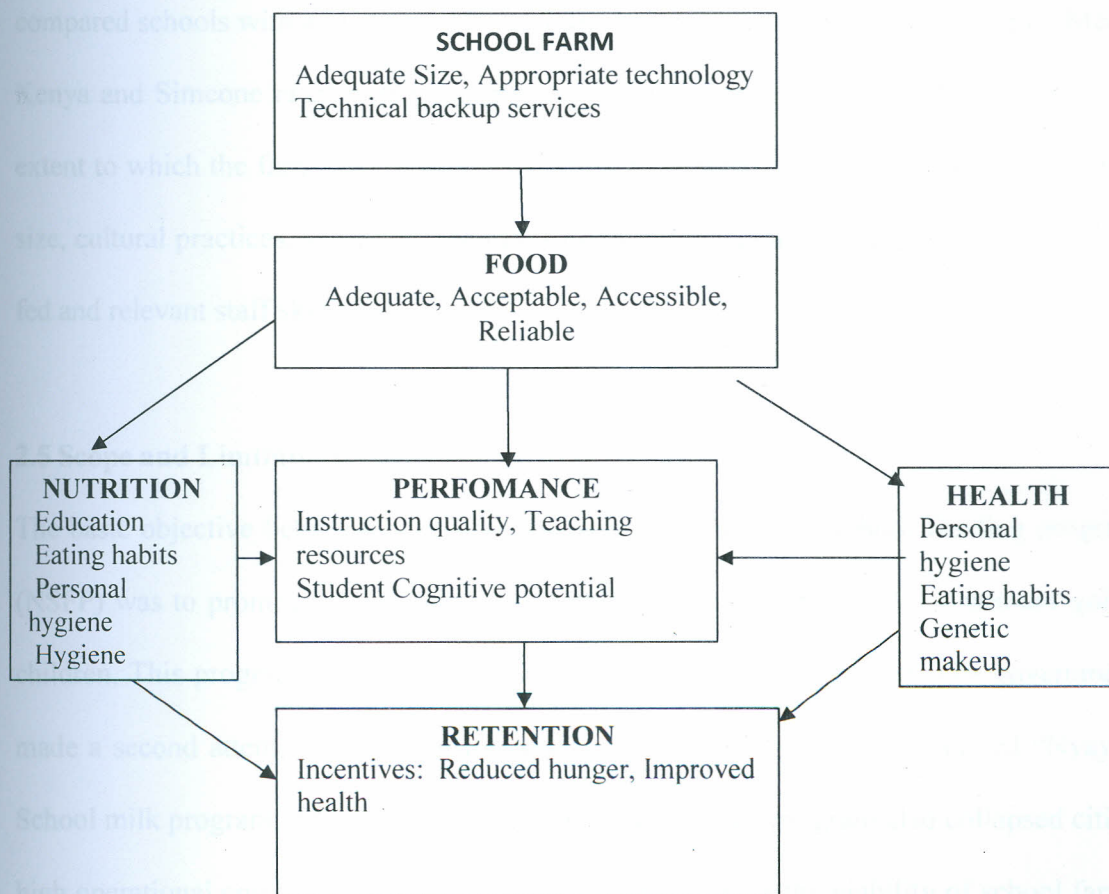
compared schools w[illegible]

Kenya and Simeone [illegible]

extent to which the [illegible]

size, cultural practic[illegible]

fed and relevant staff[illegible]

SCHOOL FARM
Adequate Size, Appropriate technology
Technical backup services

FOOD
Adequate, Acceptable, Accessible, Reliable

NUTRITION
Education
Eating habits
Personal hygiene
Hygiene

PERFOMANCE
Instruction quality, Teaching resources
Student Cognitive potential

HEALTH
Personal hygiene
Eating habits
Genetic makeup

RETENTION
Incentives: Reduced hunger, Improved health

2.5 Scope and Li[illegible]

The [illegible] objective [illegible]

([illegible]) was to pro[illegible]

children. This pro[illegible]

made a second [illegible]

School milk progr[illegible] collapsed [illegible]

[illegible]